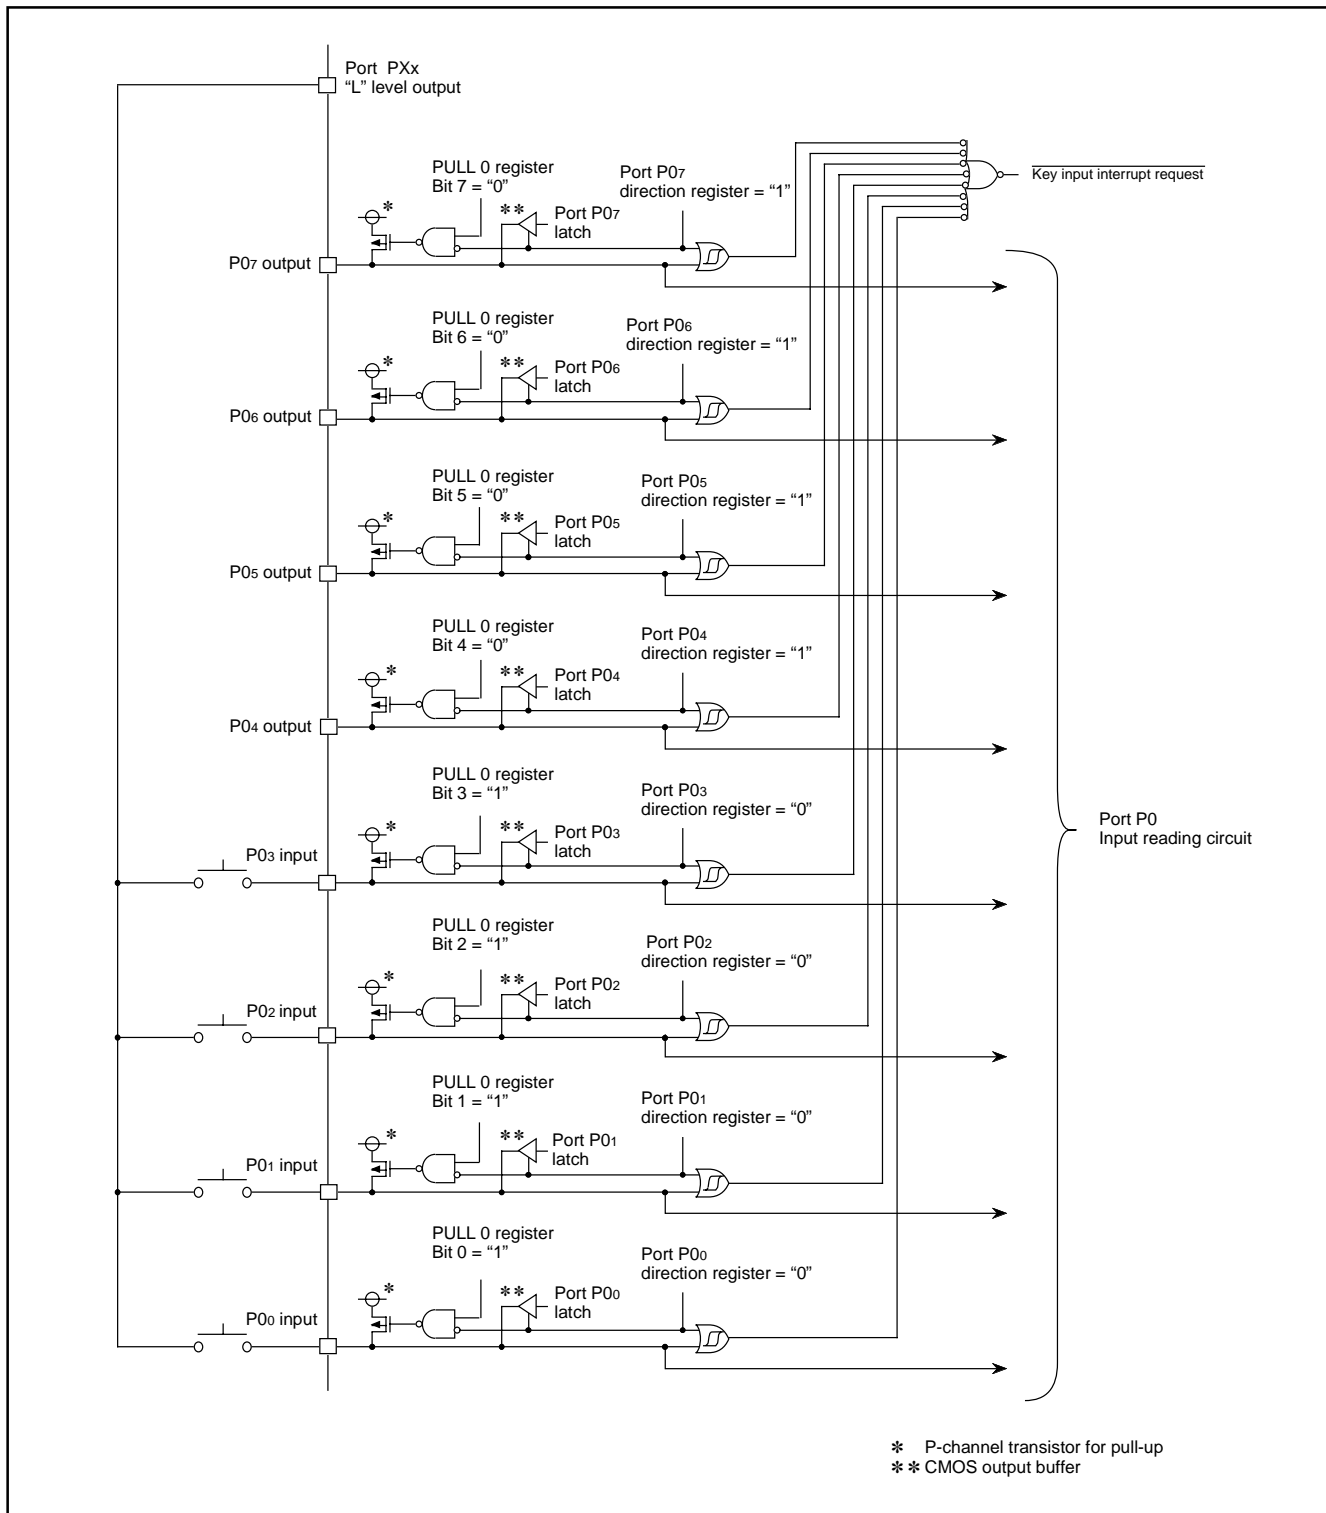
Port PXx
"L" level output

PULL 0 register
Bit 7 = "0"

Port P0$_7$
direction register = "1"

$\overline{\text{Key input interrupt request}}$

✻

✻✻

Port P0$_7$
latch

P0$_7$ output

PULL 0 register
Bit 6 = "0"

Port P0$_6$
direction register = "1"

✻

✻✻

Port P0$_6$
latch

P0$_6$ output

PULL 0 register
Bit 5 = "0"

Port P0$_5$
direction register = "1"

✻

✻✻

Port P0$_5$
latch

P0$_5$ output

PULL 0 register
Bit 4 = "0"

Port P0$_4$
direction register = "1"

✻

✻✻

Port P0$_4$
latch

P0$_4$ output

PULL 0 register
Bit 3 = "1"

Port P0$_3$
direction register = "0"

✻

✻✻

Port P0$_3$
latch

P0$_3$ input

Port P0
Input reading circuit

PULL 0 register
Bit 2 = "1"

Port P0$_2$
direction register = "0"

✻

✻✻

Port P0$_2$
latch

P0$_2$ input

PULL 0 register
Bit 1 = "1"

Port P0$_1$
direction register = "0"

✻

✻✻

Port P0$_1$
latch

P0$_1$ input

PULL 0 register
Bit 0 = "1"

Port P0$_0$
direction register = "0"

✻

✻✻

Port P0$_0$
latch

P0$_0$ input

✻ P-channel transistor for pull-up
✻✻ CMOS output buffer